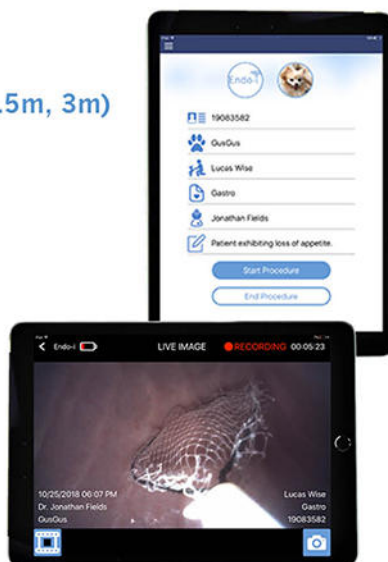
.5m, 3m)

Endo-i

19083582

GusGus

Lucas Wise

Gastro

Jonathan Fields

Patient exhibiting loss of appetite.

Start Procedure

End Procedure

Endo-i

LIVE IMAGE

RECORDING 00:05:23

10/25/2018 06:07 PM
Dr. Jonathan Fields
GusGus

Lucas Wise
Gastro
19083582